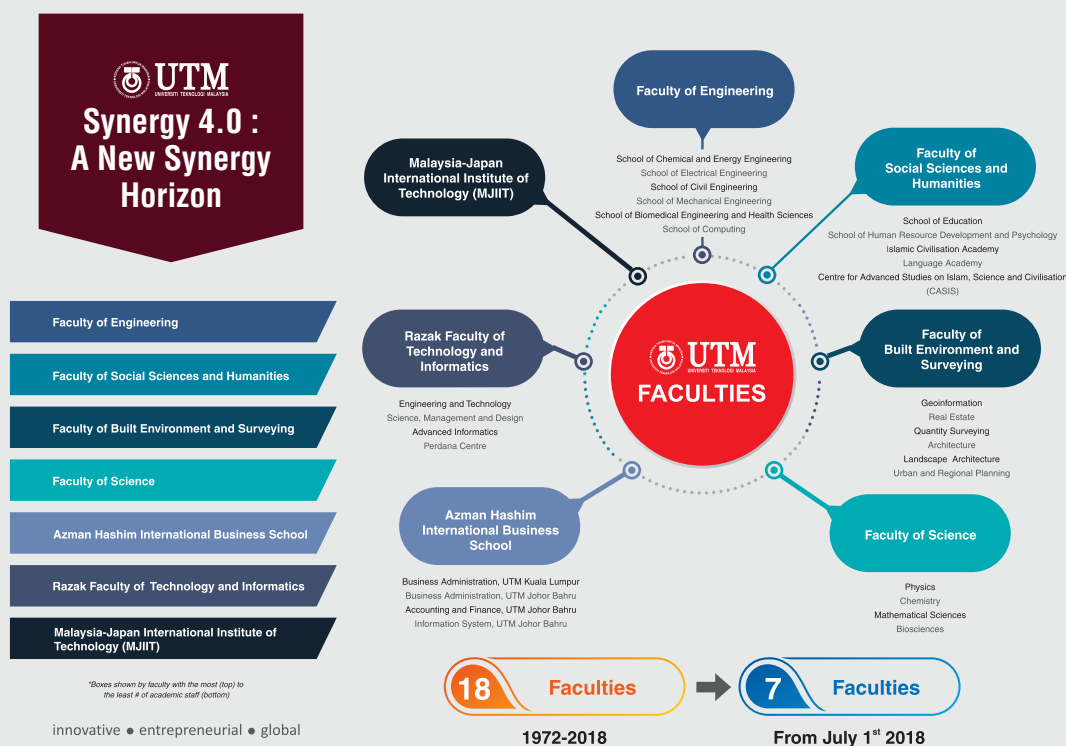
UTM
UNIVERSITI TEKNOLOGI MALAYSIA

Synergy 4.0 : A New Synergy Horizon

Faculty of Engineering

Faculty of Social Sciences and Humanities

Faculty of Built Environment and Surveying

Faculty of Science

Azman Hashim International Business School

Razak Faculty of Technology and Informatics

Malaysia-Japan International Institute of Technology (MJIIT)

*Boxes shown by faculty with the most (top) to the least # of academic staff (bottom)

innovative • entrepreneurial • global

Faculty of Engineering

School of Chemical and Energy Engineering
School of Electrical Engineering
School of Civil Engineering
School of Mechanical Engineering
School of Biomedical Engineering and Health Sciences
School of Computing

Malaysia-Japan International Institute of Technology (MJIIT)

Faculty of Social Sciences and Humanities

School of Education
School of Human Resource Development and Psychology
Islamic Civilisation Academy
Language Academy
Centre for Advanced Studies on Islam, Science and Civilisation (CASIS)

Razak Faculty of Technology and Informatics

Engineering and Technology
Science, Management and Design
Advanced Informatics
Perdana Centre

UTM
FACULTIES

Faculty of Built Environment and Surveying

Geoinformation
Real Estate
Quantity Surveying
Architecture
Landscape Architecture
Urban and Regional Planning

Azman Hashim International Business School

Business Administration, UTM Kuala Lumpur
Business Administration, UTM Johor Bahru
Accounting and Finance, UTM Johor Bahru
Information System, UTM Johor Bahru

Faculty of Science

Physics
Chemistry
Mathematical Sciences
Biosciences

18 Faculties
1972-2018

7 Faculties
From July 1$^{st}$ 2018